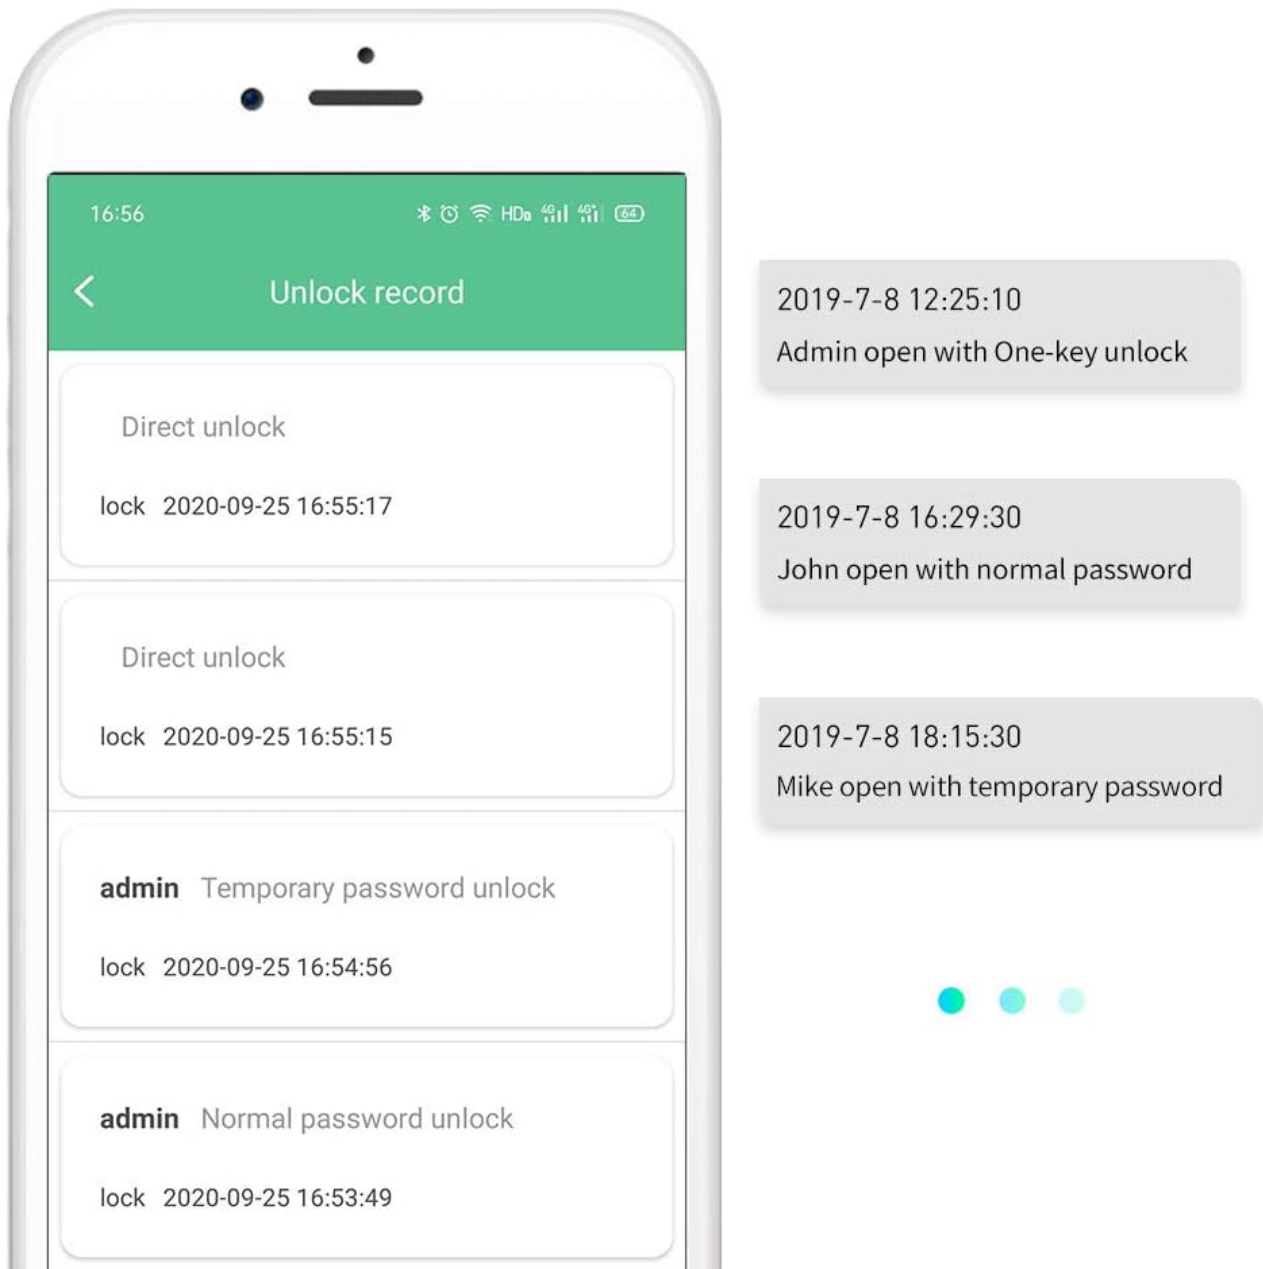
16:56

HD 4G 4G 64

Unlock record

Direct unlock

lock 2020-09-25 16:55:17

Direct unlock

lock 2020-09-25 16:55:15

admin Temporary password unlock

lock 2020-09-25 16:54:56

admin Normal password unlock

lock 2020-09-25 16:53:49

2019-7-8 12:25:10
Admin open with One-key unlock

2019-7-8 16:29:30
John open with normal password

2019-7-8 18:15:30
Mike open with temporary password